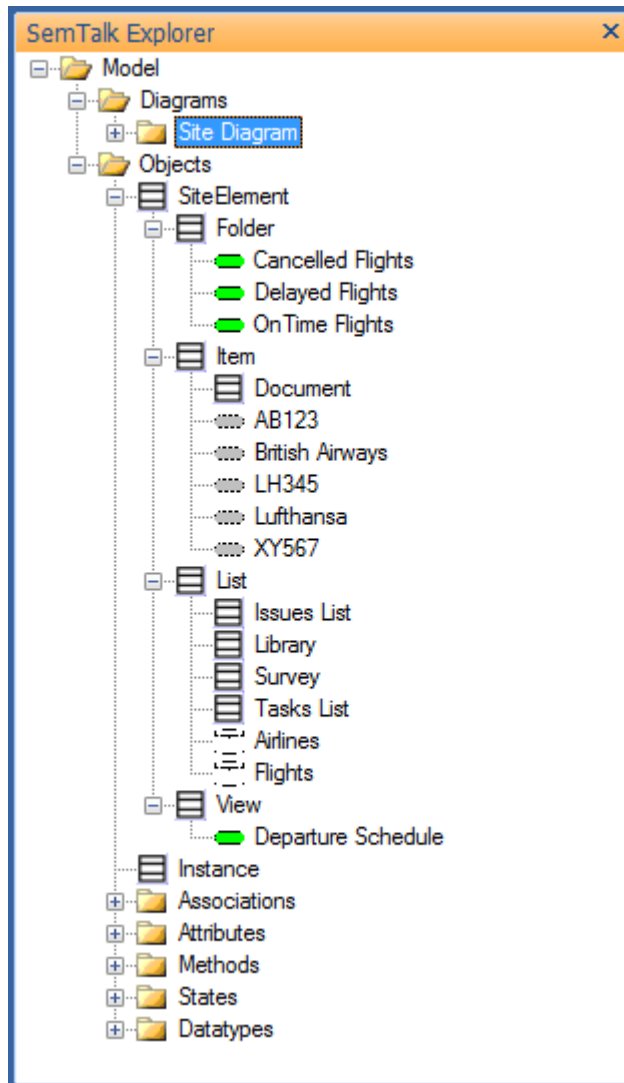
SemTalk Explorer ×
Model
Diagrams
Site Diagram
Objects
SiteElement
Folder
Cancelled Flights
Delayed Flights
OnTime Flights
Item
Document
AB123
British Airways
LH345
Lufthansa
XY567
List
Issues List
Library
Survey
Tasks List
Airlines
Flights
View
Departure Schedule
Instance
Associations
Attributes
Methods
States
Datatypes